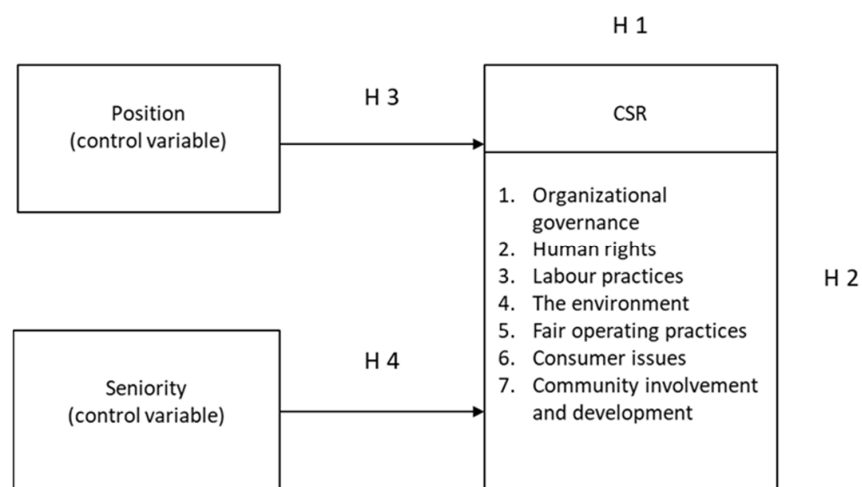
H 1

Position
(control variable)

H 3

CSR

1. Organizational governance
2. Human rights
3. Labour practices
4. The environment
5. Fair operating practices
6. Consumer issues
7. Community involvement and development

H 2

Seniority
(control variable)

H 4